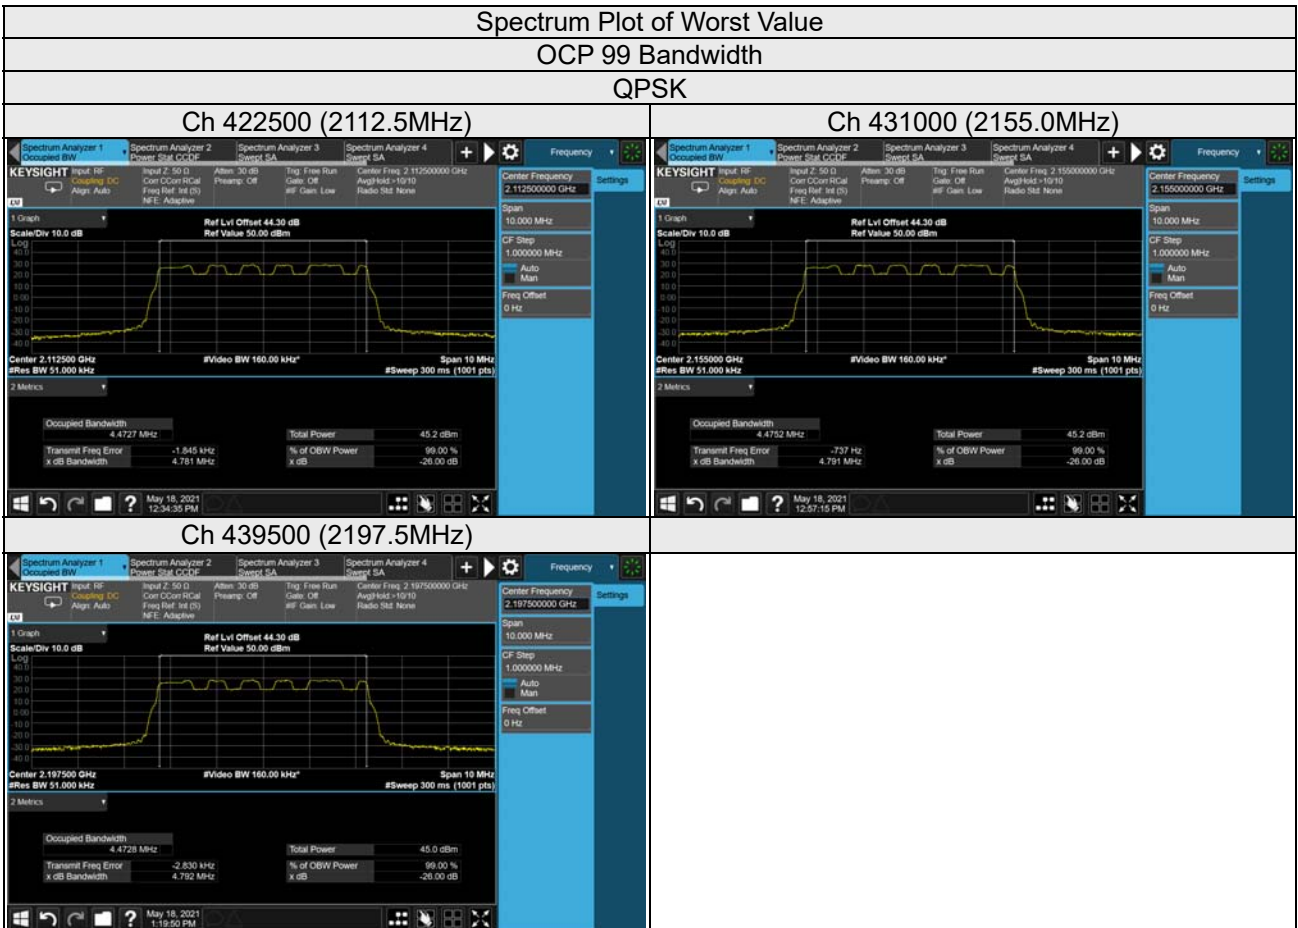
| Spectrum Plot of Worst Value | |
|---|---|
| OCP 99 Bandwidth | |
| QPSK | |
| Ch 422500 (2112.5MHz) | Ch 431000 (2155.0MHz) |
| Spectrum Analyzer 1 Occupied BW; Spectrum Analyzer 2 Power Stat CCDF; Spectrum Analyzer 3 Swept SA; Spectrum Analyzer 4 Swept SA; Frequency; KEYSIGHT Input: RF Coupling: DC Align: Auto; Input Z: 50 Ω Corr CCorr RCal Freq Ref: Int (S) NFE: Adaptive; Atten: 30 dB Preamp: Off; Trig: Free Run Gate: Off #IF Gain: Low; Center Freq: 2.112500000 GHz Avg\|Hold:>10/10 Radio Std: None; Center Frequency 2.112500000 GHz; Settings; Span 10.000 MHz; CF Step 1.000000 MHz; Auto; Man; Freq Offset 0 Hz; 1 Graph; Scale/Div 10.0 dB; Log; Ref Lvl Offset 44.30 dB; Ref Value 50.00 dBm; 40.0; 30.0; 20.0; 10.0; 0.00; -10.0; -20.0; -30.0; -40.0; Center 2.112500 GHz #Res BW 51.000 kHz; #Video BW 160.00 kHz*; Span 10 MHz #Sweep 300 ms (1001 pts); 2 Metrics; Occupied Bandwidth 4.4727 MHz; Transmit Freq Error -1.845 kHz; x dB Bandwidth 4.781 MHz; Total Power 45.2 dBm; % of OBW Power 99.00 %; x dB -26.00 dB; May 18, 2021 12:34:35 PM | Spectrum Analyzer 1 Occupied BW; Spectrum Analyzer 2 Power Stat CCDF; Spectrum Analyzer 3 Swept SA; Spectrum Analyzer 4 Swept SA; Frequency; KEYSIGHT Input: RF Coupling: DC Align: Auto; Input Z: 50 Ω Corr CCorr RCal Freq Ref: Int (S) NFE: Adaptive; Atten: 30 dB Preamp: Off; Trig: Free Run Gate: Off #IF Gain: Low; Center Freq: 2.155000000 GHz Avg\|Hold:>10/10 Radio Std: None; Center Frequency 2.155000000 GHz; Settings; Span 10.000 MHz; CF Step 1.000000 MHz; Auto; Man; Freq Offset 0 Hz; 1 Graph; Scale/Div 10.0 dB; Log; Ref Lvl Offset 44.30 dB; Ref Value 50.00 dBm; 40.0; 30.0; 20.0; 10.0; 0.00; -10.0; -20.0; -30.0; -40.0; Center 2.155000 GHz #Res BW 51.000 kHz; #Video BW 160.00 kHz*; Span 10 MHz #Sweep 300 ms (1001 pts); 2 Metrics; Occupied Bandwidth 4.4752 MHz; Transmit Freq Error -737 Hz; x dB Bandwidth 4.791 MHz; Total Power 45.2 dBm; % of OBW Power 99.00 %; x dB -26.00 dB; May 18, 2021 12:57:15 PM |
| Ch 439500 (2197.5MHz) | |
| Spectrum Analyzer 1 Occupied BW; Spectrum Analyzer 2 Power Stat CCDF; Spectrum Analyzer 3 Swept SA; Spectrum Analyzer 4 Swept SA; Frequency; KEYSIGHT Input: RF Coupling: DC Align: Auto; Input Z: 50 Ω Corr CCorr RCal Freq Ref: Int (S) NFE: Adaptive; Atten: 30 dB Preamp: Off; Trig: Free Run Gate: Off #IF Gain: Low; Center Freq: 2.197500000 GHz Avg\|Hold:>10/10 Radio Std: None; Center Frequency 2.197500000 GHz; Settings; Span 10.000 MHz; CF Step 1.000000 MHz; Auto; Man; Freq Offset 0 Hz; 1 Graph; Scale/Div 10.0 dB; Log; Ref Lvl Offset 44.30 dB; Ref Value 50.00 dBm; 40.0; 30.0; 20.0; 10.0; 0.00; -10.0; -20.0; -30.0; -40.0; Center 2.197500 GHz #Res BW 51.000 kHz; #Video BW 160.00 kHz*; Span 10 MHz #Sweep 300 ms (1001 pts); 2 Metrics; Occupied Bandwidth 4.4728 MHz; Transmit Freq Error -2.830 kHz; x dB Bandwidth 4.792 MHz; Total Power 45.0 dBm; % of OBW Power 99.00 %; x dB -26.00 dB; May 18, 2021 1:19:50 PM | |